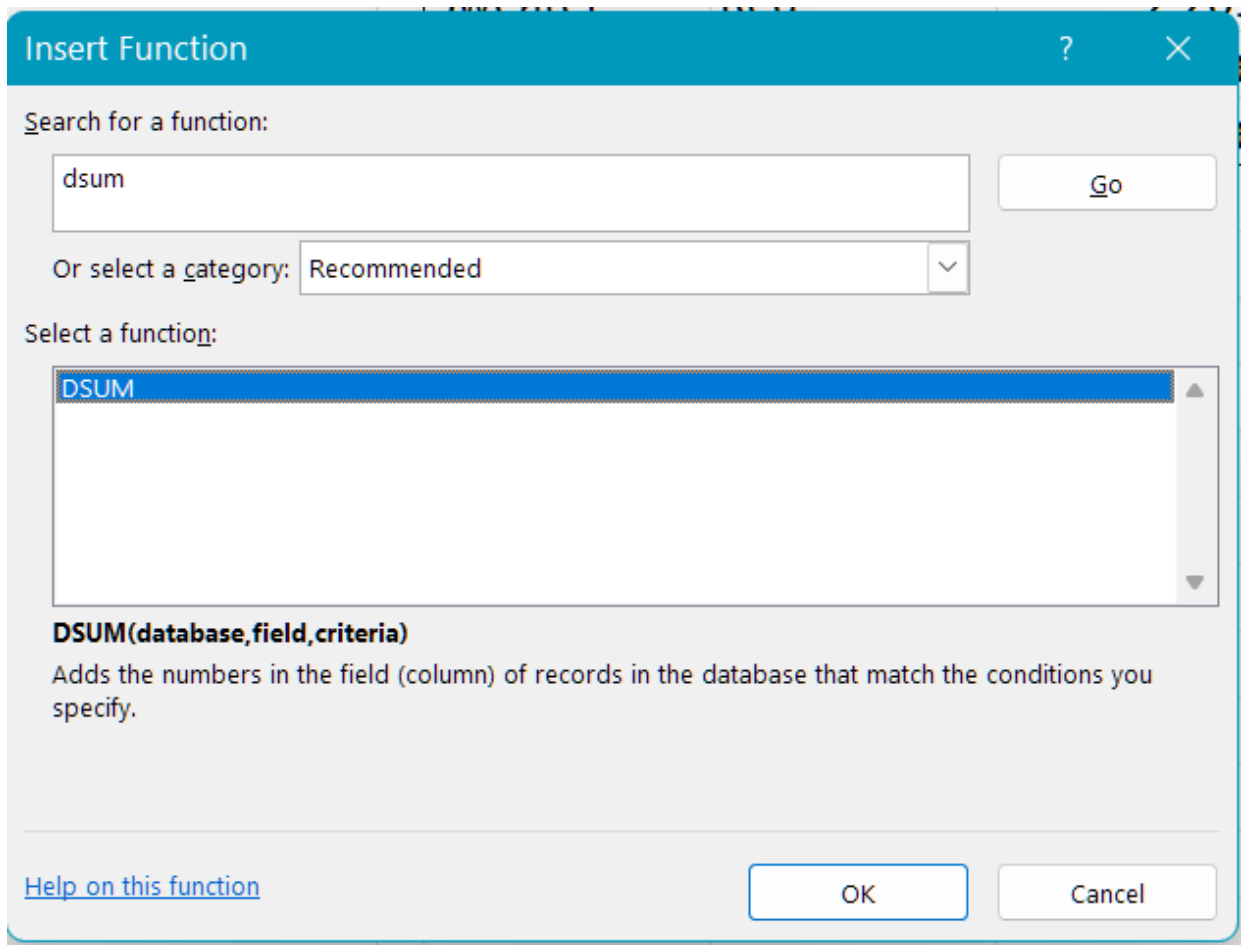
Insert Function

?

X

Search for a function:

dsum

Go

Or select a category: Recommended

Select a function:

DSUM

DSUM(database,field,criteria)

Adds the numbers in the field (column) of records in the database that match the conditions you specify.

Help on this function

OK

Cancel